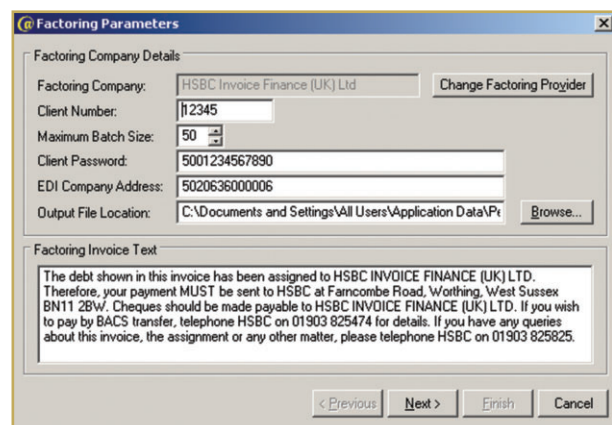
Factoring Parameters

Factoring Company Details

Factoring Company: HSBC Invoice Finance (UK) Ltd

Change Factoring Provider

Client Number: 12345

Maximum Batch Size: 50

Client Password: 5001234567890

EDI Company Address: 5020636000006

Output File Location: C:\Documents and Settings\All Users\Application Data\Pe

Browse...

Factoring Invoice Text

The debt shown in this invoice has been assigned to HSBC INVOICE FINANCE (UK) LTD. Therefore, your payment MUST be sent to HSBC at Farncombe Road, Worthing, West Sussex BN11 2BW. Cheques should be made payable to HSBC INVOICE FINANCE (UK) LTD. If you wish to pay by BACS transfer, telephone HSBC on 01903 825474 for details. If you have any queries about this invoice, the assignment or any other matter, please telephone HSBC on 01903 825825.

< Previous | Next > | Finish | Cancel